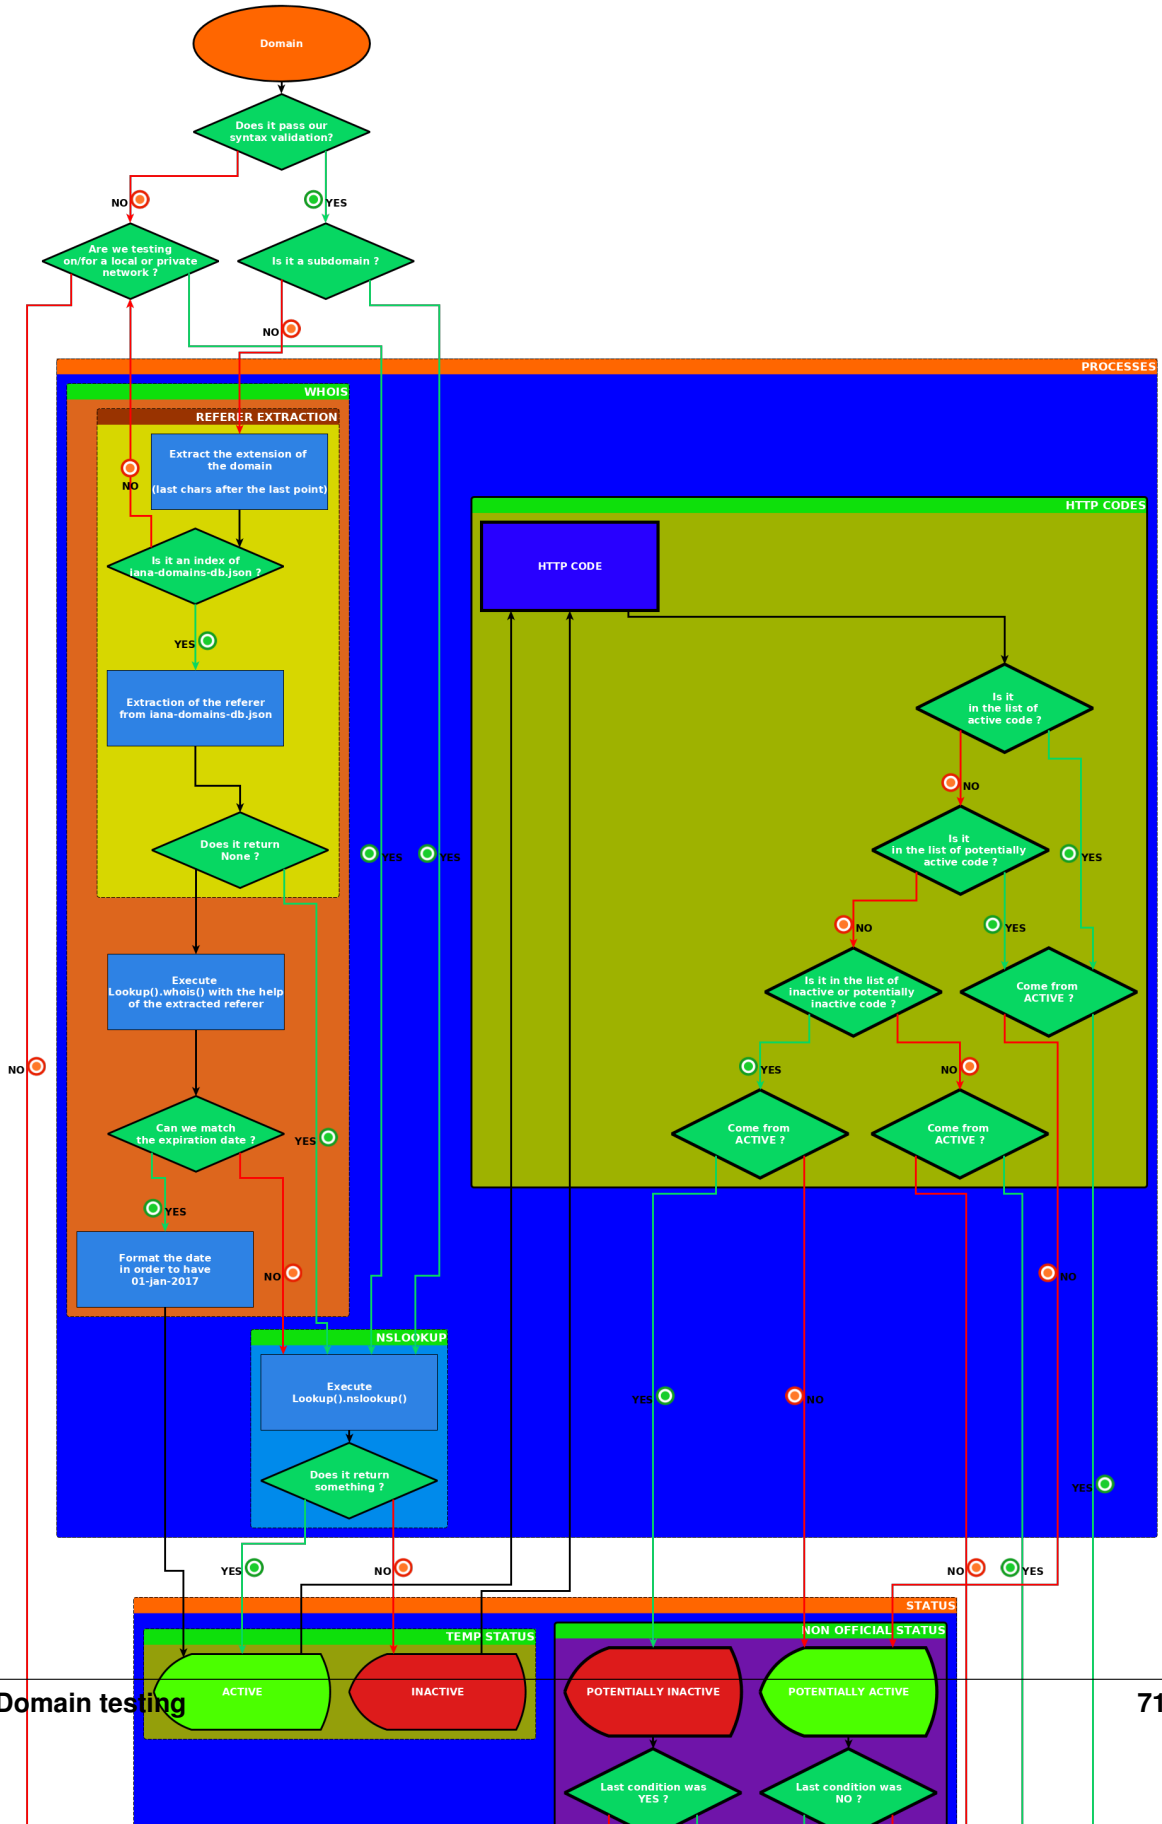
Domain

Does it pass our syntax validation?

NO

YES

Are we testing on/for a local or private network ?

Is it a subdomain ?

NO

PROCESSES

WHOIS

REFERER EXTRACTION

Extract the extension of the domain

(last chars after the last point)

NO

Is it an index of iana-domains-db.json ?

YES

Extraction of the referer from iana-domains-db.json

Does it return None ?

YES

YES

Execute Lookup().whois() with the help of the extracted referer

NO

Can we match the expiration date ?

YES

YES

Format the date in order to have 01-jan-2017

NO

NSLOOKUP

Execute Lookup().nslookup()

Does it return something ?

HTTP CODES

HTTP CODE

Is it in the list of active code ?

NO

Is it in the list of potentially active code ?

YES

NO

YES

Is it in the list of inactive or potentially inactive code ?

Come from ACTIVE ?

YES

NO

Come from ACTIVE ?

Come from ACTIVE ?

NO

YES

NO

YES

YES

NO

NO

YES

STATUS

TEMP STATUS

NON OFFICIAL STATUS

ACTIVE

INACTIVE

POTENTIALLY INACTIVE

POTENTIALLY ACTIVE

Last condition was YES ?

Last condition was NO ?

Domain testing

71